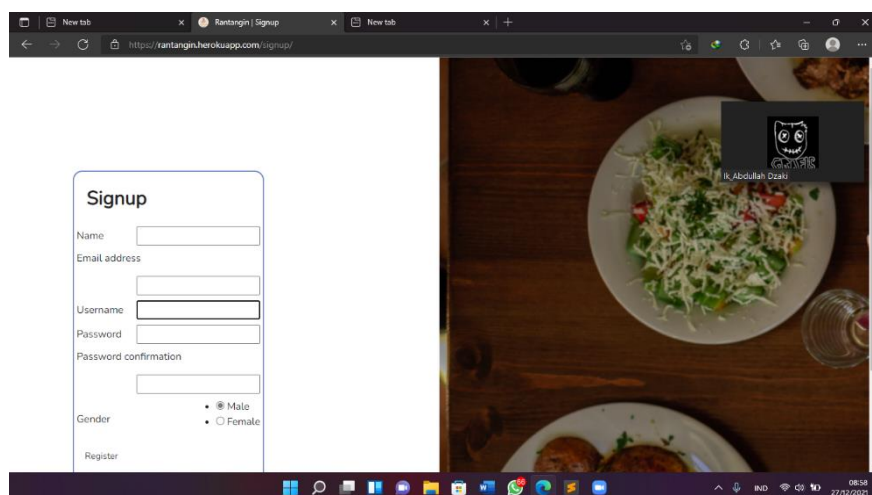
New tab
Rantangin | Signup
New tab

https://rantangin.herokuapp.com/signup/

Signup

Name

Email address

Username

Password

Password confirmation

Gender

• Male
• Female

Register

Ik_Abdullah Dzaki

IND

08:58
27/12/2021